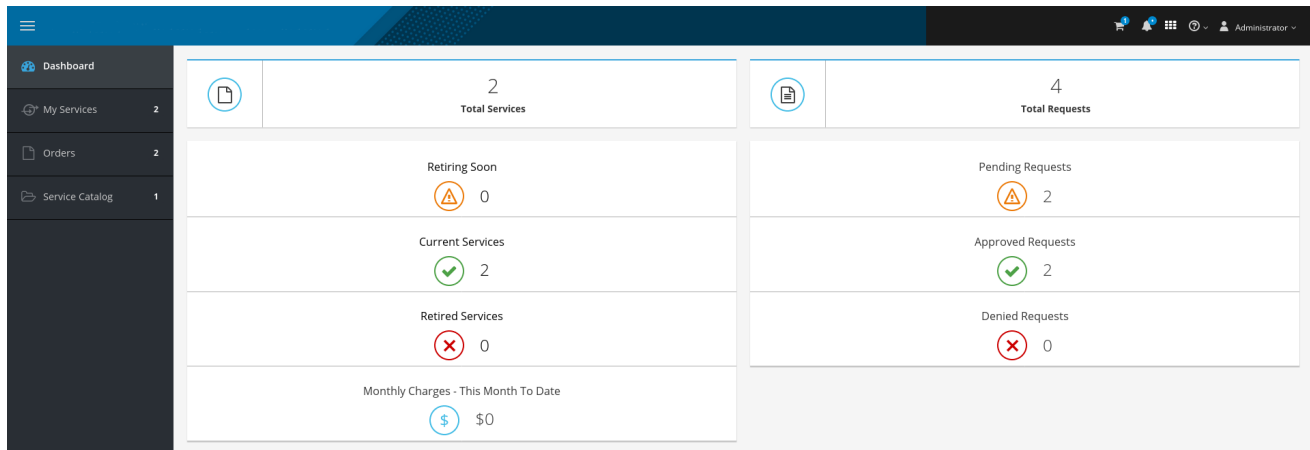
1 Administrator

Dashboard
My Services 2
Orders 2
Service Catalog 1

2
Total Services

4
Total Requests

Retiring Soon
0

Current Services
2

Retired Services
0

Monthly Charges - This Month To Date
$
$0

Pending Requests
2

Approved Requests
2

Denied Requests
0